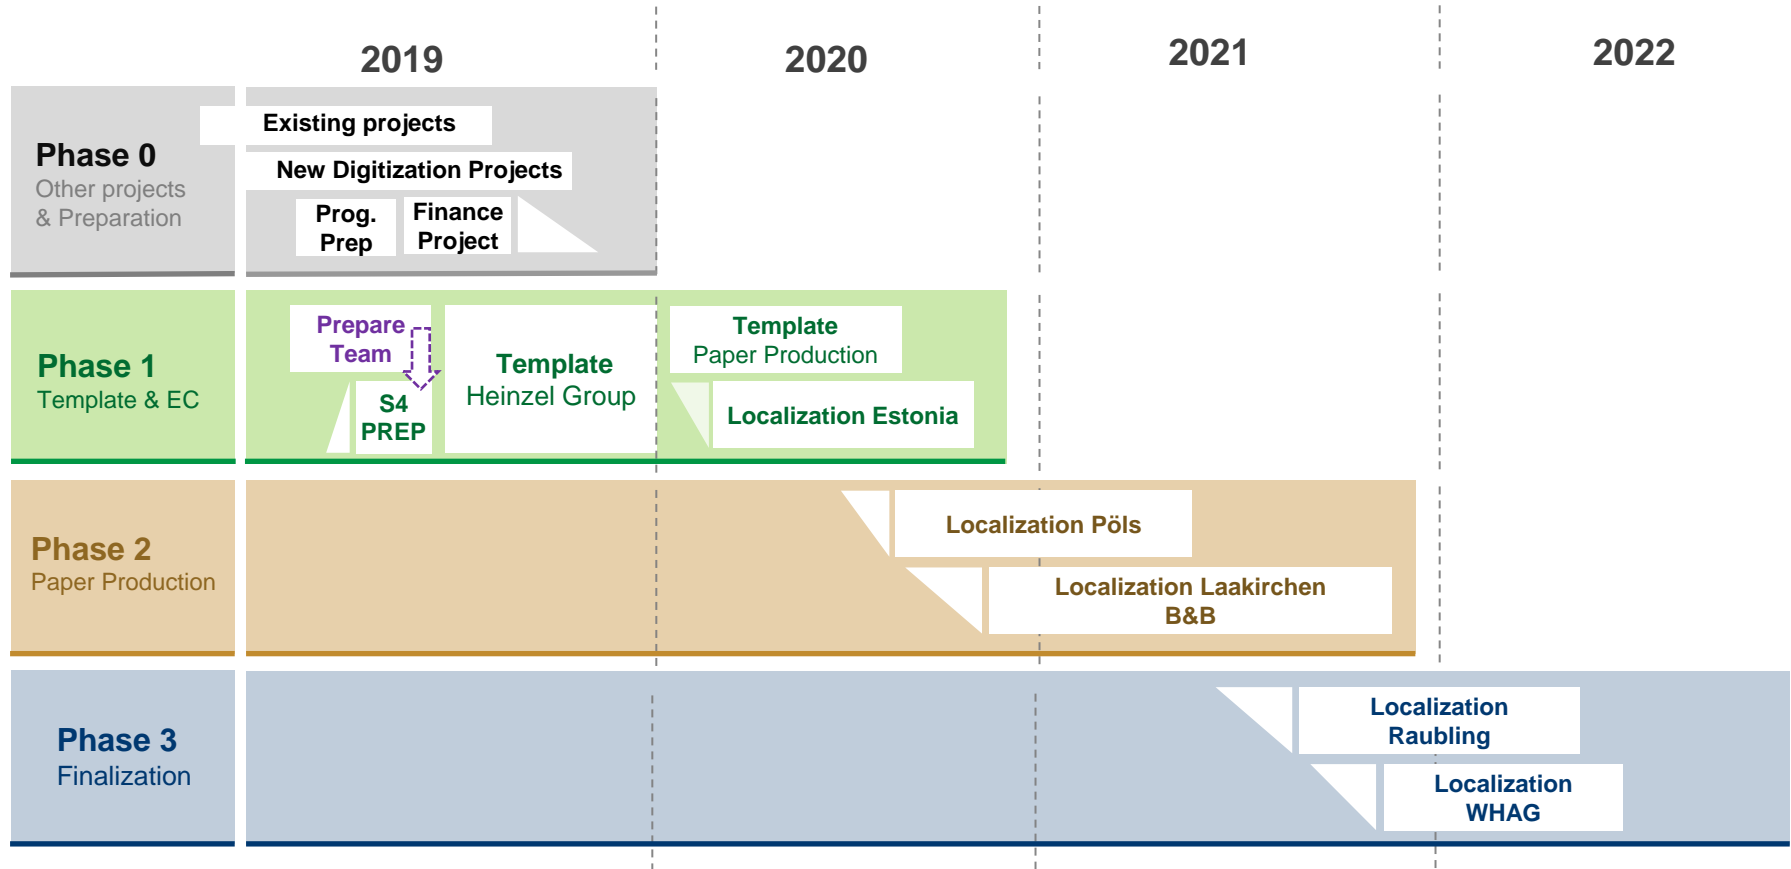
2019

2020

2021

2022

Phase 0
Other projects & Preparation

Existing projects

New Digitization Projects

Prog. Prep

Finance Project

Phase 1
Template & EC

Prepare Team

S4 PREP

Template
Heinzel Group

Template
Paper Production

Localization Estonia

Phase 2
Paper Production

Localization Pöls

Localization Laakirchen B&B

Phase 3
Finalization

Localization Raubling

Localization WHAG